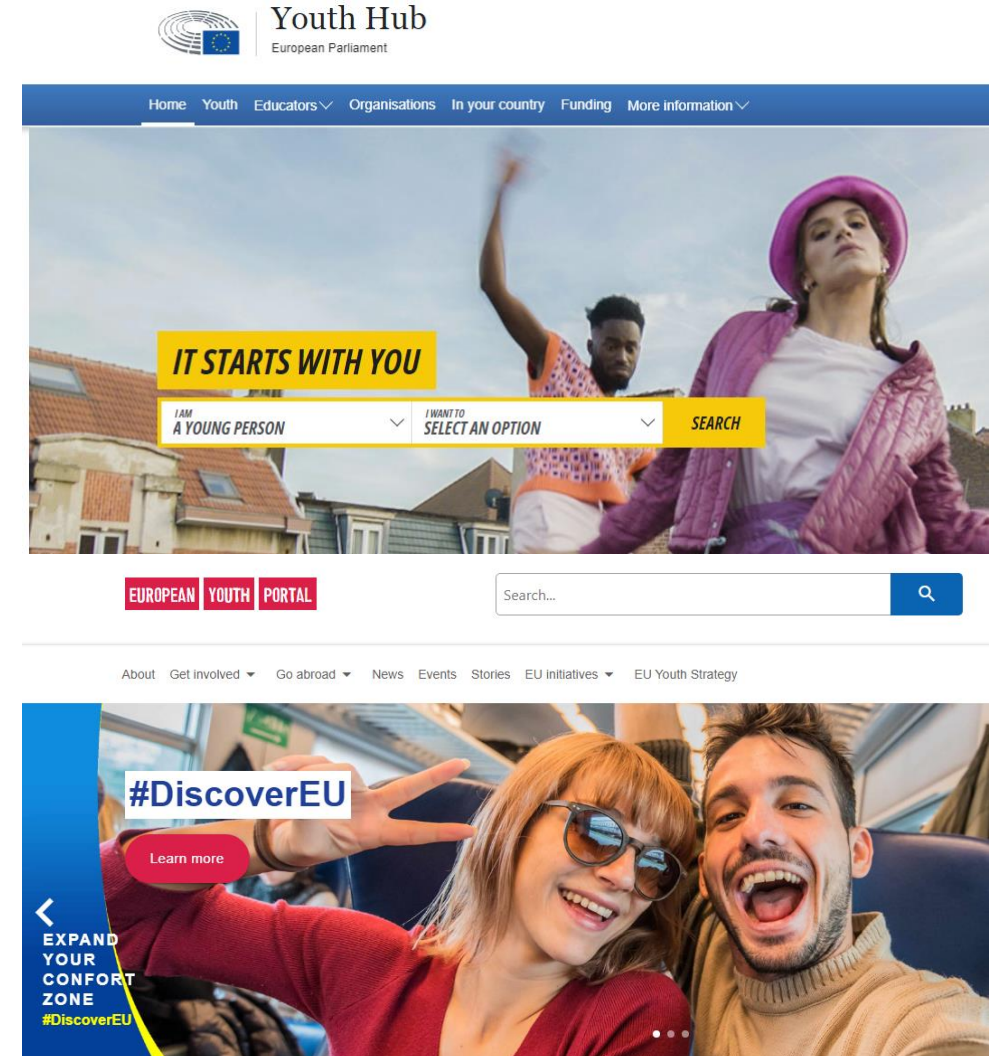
Youth Hub
European Parliament

Home Youth Educators Organisations In your country Funding More information

IT STARTS WITH YOU

I AM
A YOUNG PERSON

I WANT TO
SELECT AN OPTION

SEARCH

EUROPEAN YOUTH PORTAL

Search...

About Get involved Go abroad News Events Stories EU initiatives EU Youth Strategy

#DiscoverEU

Learn more

EXPAND YOUR CONFORT ZONE #DiscoverEU